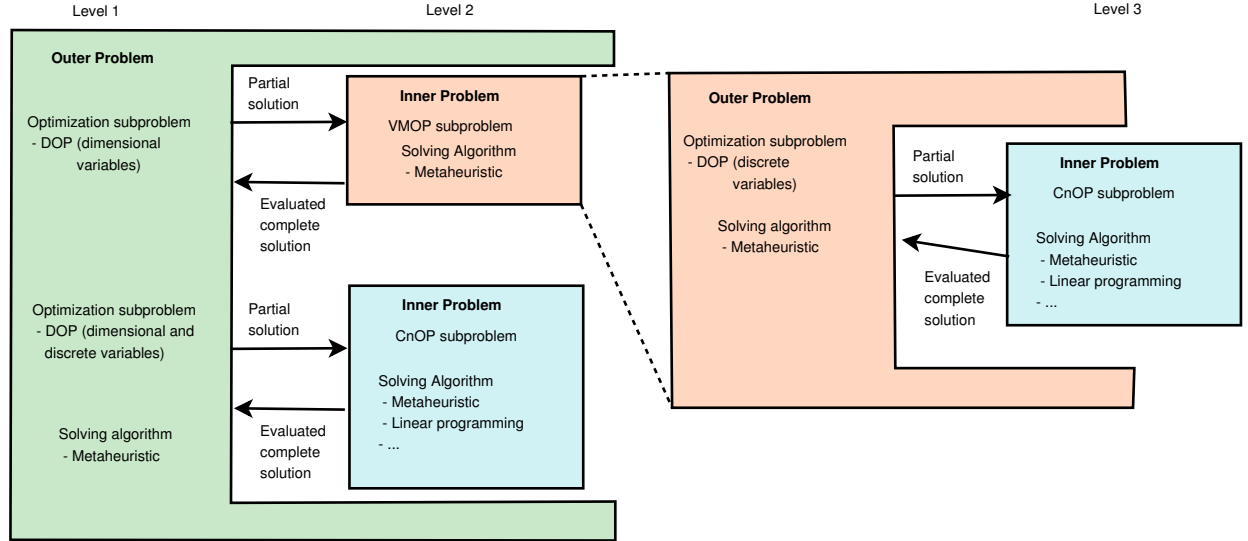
Level 1

Level 2

Level 3

Outer Problem

Optimization subproblem
- DOP (dimensional variables)

Partial solution

Inner Problem
VMOP subproblem
Solving Algorithm
- Metaheuristic

Evaluated complete solution

Optimization subproblem
- DOP (dimensional and discrete variables)

Partial solution

Inner Problem
CnOP subproblem
Solving Algorithm
- Metaheuristic
- Linear programming
- ...

Evaluated complete solution

Solving algorithm
- Metaheuristic

Outer Problem

Optimization subproblem
- DOP (discrete variables)

Solving algorithm
- Metaheuristic

Partial solution

Inner Problem
CnOP subproblem
Solving Algorithm
- Metaheuristic
- Linear programming
- ...

Evaluated complete solution